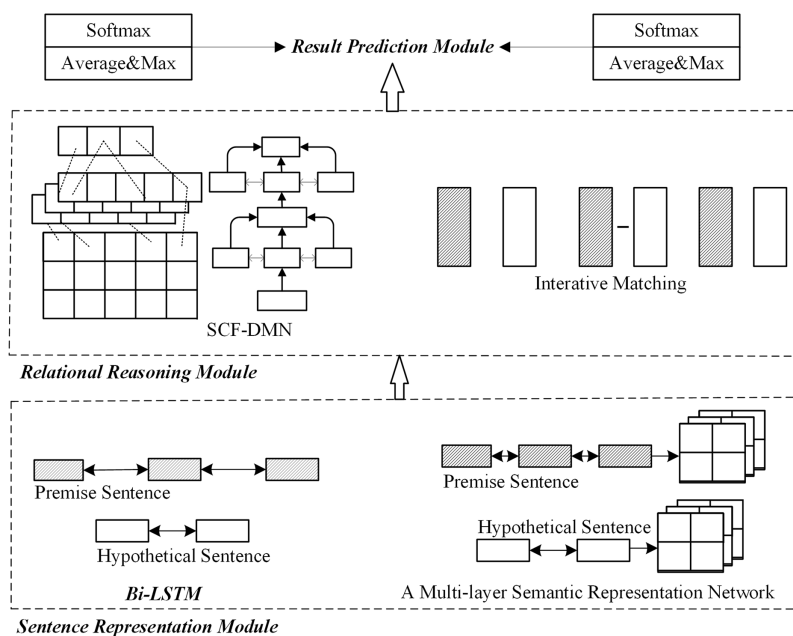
Softmax
Average&Max

Result Prediction Module

Softmax
Average&Max

SCF-DMN

–

Interative Matching

Relational Reasoning Module

Premise Sentence

Hypothetical Sentence

Bi-LSTM

Premise Sentence

Hypothetical Sentence

A Multi-layer Semantic Representation Network

Sentence Representation Module